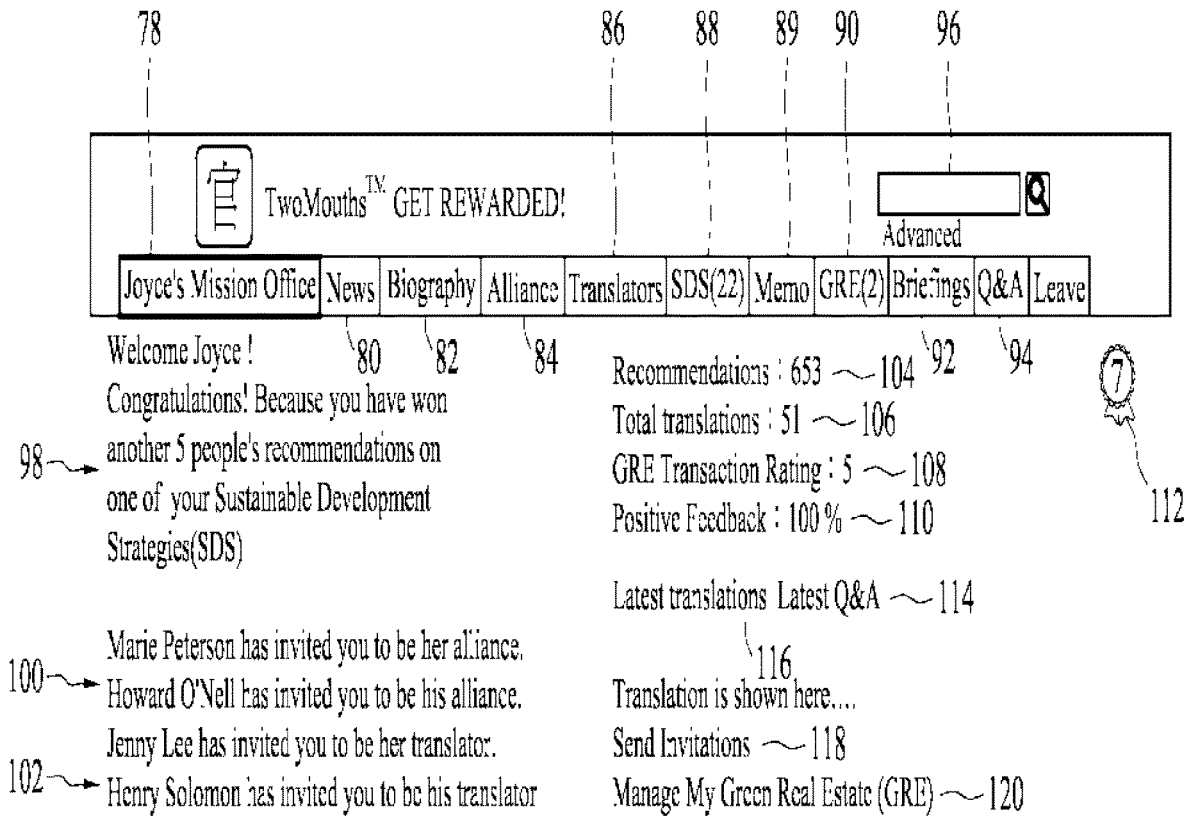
78 86 88 89 90 96

TwoMouths$^{T.M.}$ GET REWARDED!

Advanced

Joyce's Mission Office | News | Biography | Alliance | Translators | SDS(22) | Memo | GRE(2) | Briefings | Q&A | Leave

80 82 84 92 94

Welcome Joyce !
Congratulations! Because you have won another 5 people's recommendations on one of your Sustainable Development Strategies(SDS)

98

Recommendations : 653 104
Total translations : 51 106
GRE Transaction Rating : 5 108
Positive Feedback : 100 % 110

7

112

Latest translations Latest Q&A 114

116

100
Marie Peterson has invited you to be her alliance.
Howard O'Nell has invited you to be his alliance.
Jenny Lee has invited you to be her translator.
102
Henry Solomon has invited you to be his translator

Translation is shown here....
Send Invitations 118
Manage My Green Real Estate (GRE) 120